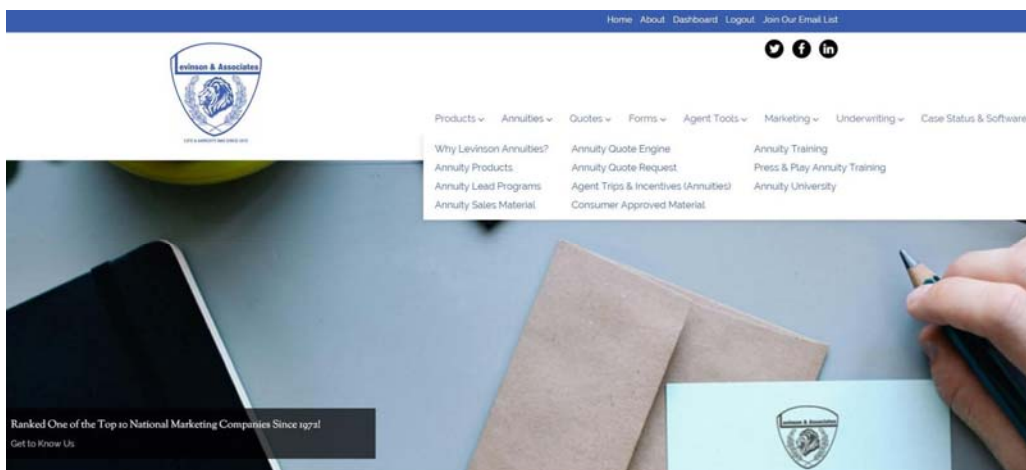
Home About Dashboard Logout Join Our Email List

Levinson & Associates

LIFE & ANNUITY IMO SINCE 1972

Products Annuities Quotes Forms Agent Tools Marketing Underwriting Case Status & Software

Why Levinson Annuities?
Annuity Products
Annuity Lead Programs
Annuity Sales Material

Annuity Quote Engine
Annuity Quote Request
Agent Trips & Incentives (Annuities)
Consumer Approved Material

Annuity Training
Press & Play Annuity Training
Annuity University

Ranked One of the Top 10 National Marketing Companies Since 1972!
Get to Know Us